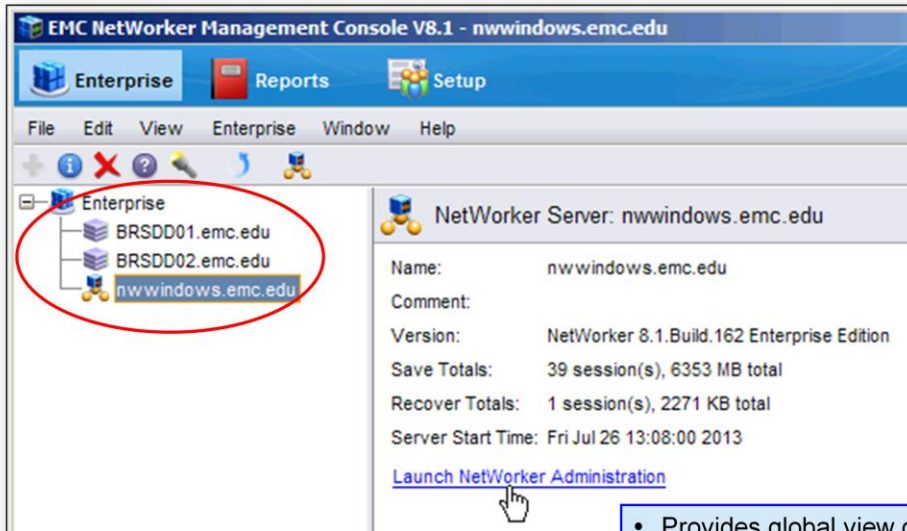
EMC NetWorker Management Console V8.1 - nwwindows.emc.edu

Enterprise Reports Setup

File Edit View Enterprise Window Help

Enterprise
BRSDD01.emc.edu
BRSDD02.emc.edu
nwwindows.emc.edu

NetWorker Server: nwwindows.emc.edu

| | |
|---|---|
| Name: | nwwindows.emc.edu |
| Comment: | |
| Version: | NetWorker 8.1.Build.162 Enterprise Edition |
| Save Totals: | 39 session(s), 6353 MB total |
| Recover Totals: | 1 session(s), 2271 KB total |
| Server Start Time: | Fri Jul 26 13:08:00 2013 |

Launch NetWorker Administration

• Provides global view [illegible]